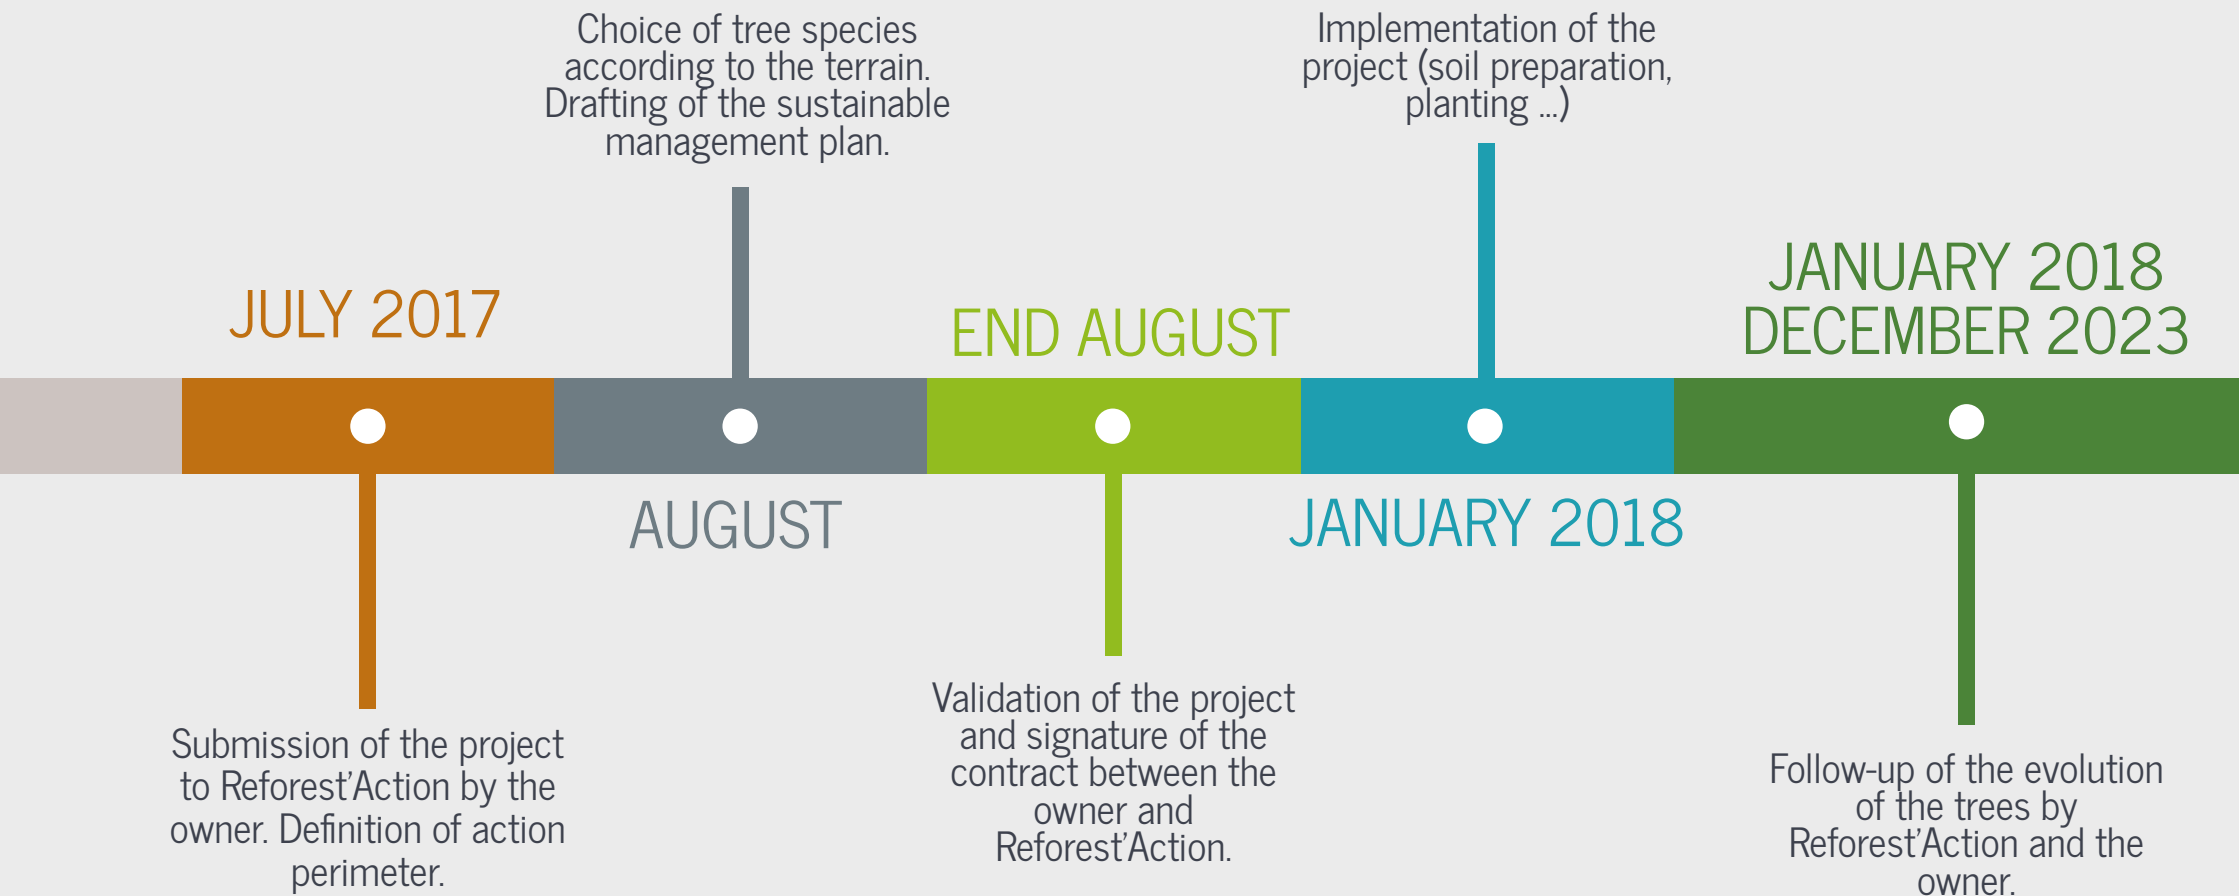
Choice of tree species according to the terrain. Drafting of the sustainable management plan.

Implementation of the project (soil preparation, planting ...)

JULY 2017

END AUGUST

JANUARY 2018
DECEMBER 2023

AUGUST

JANUARY 2018

Submission of the project to Reforest'Action by the owner. Definition of action perimeter.

Validation of the project and signature of the contract between the owner and Reforest'Action.

Follow-up of the evolution of the trees by Reforest'Action and the owner.